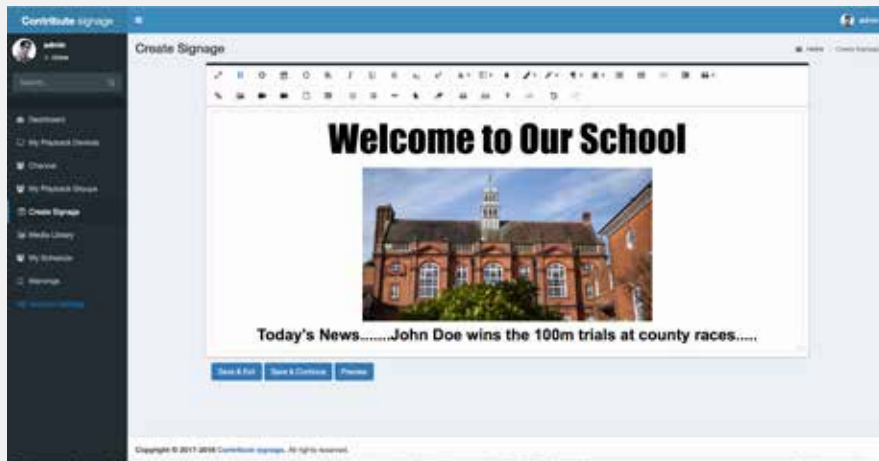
Contribute signage

admin

Search...

Dashboard

My Playback Devices

Channel

My Playback Groups

Create Signage

Media Library

My Schedule

Warnings

Create Signage

Home > Create Signage

Welcome to Our School

Today's News.......John Doe wins the 100m trials at county races.....

Save & Exit

Save & Continue

Preview

Copyright © 2017-2018 Contribute signage. All rights reserved.